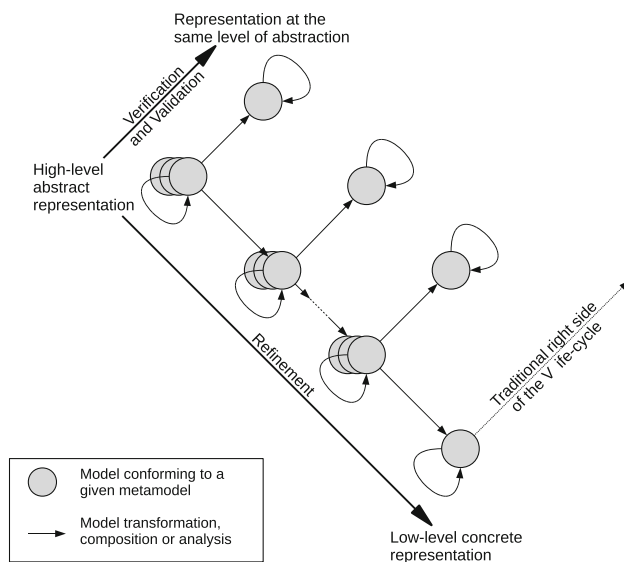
Representation at the same level of abstraction

Verification and Validation

High-level abstract representation

Refinement

Traditional right side of the V ife-cycle

Model conforming to a given metamodel

Model transformation, composition or analysis

Low-level concrete representation